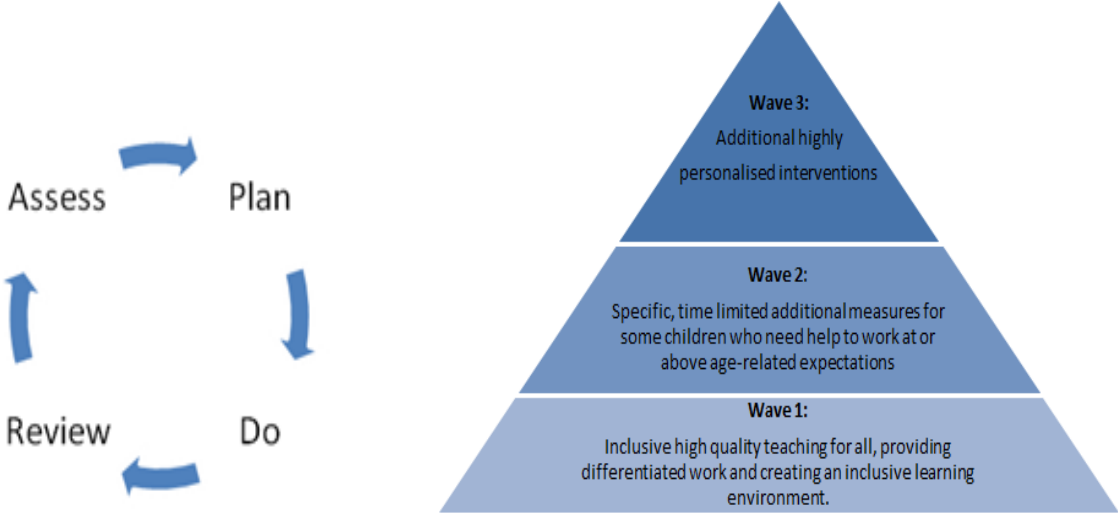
Assess

Plan

Review

Do

Wave 3:
Additional highly personalised interventions

Wave 2:
Specific, time limited additional measures for some children who need help to work at or above age-related expectations

Wave 1:
Inclusive high quality teaching for all, providing differentiated work and creating an inclusive learning environment.